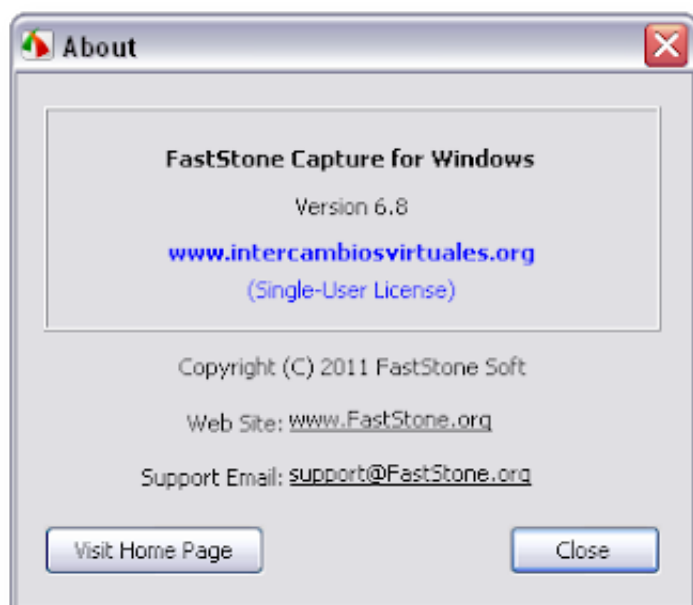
About

FastStone Capture for Windows

Version 6.8

www.intercambiosvirtuales.org

(Single-User License)

Copyright (C) 2011 FastStone Soft

Web Site: www.FastStone.org

Support Email: support@FastStone.org

Visit Home Page

Close